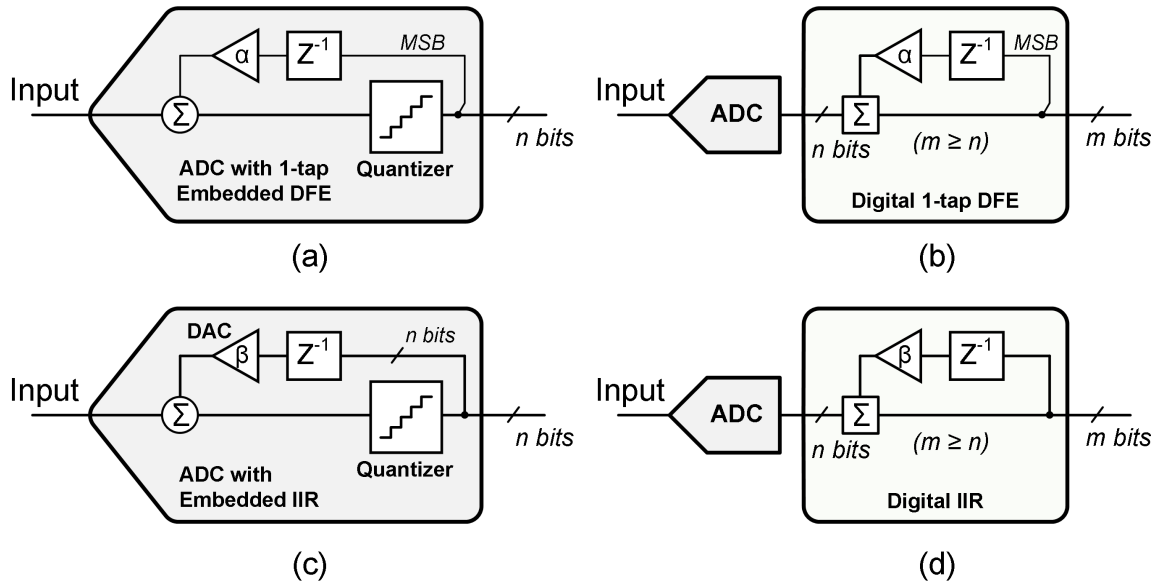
Input
α
$Z^{-1}$
MSB
Σ
n bits
ADC with 1-tap Embedded DFE
Quantizer
(a)

Input
ADC
α
$Z^{-1}$
MSB
Σ
n bits
$(m \geq n)$
m bits
Digital 1-tap DFE
(b)

DAC
β
$Z^{-1}$
n bits
Input
Σ
n bits
ADC with Embedded IIR
Quantizer
(c)

Input
ADC
β
$Z^{-1}$
Σ
n bits
$(m \geq n)$
m bits
Digital IIR
(d)